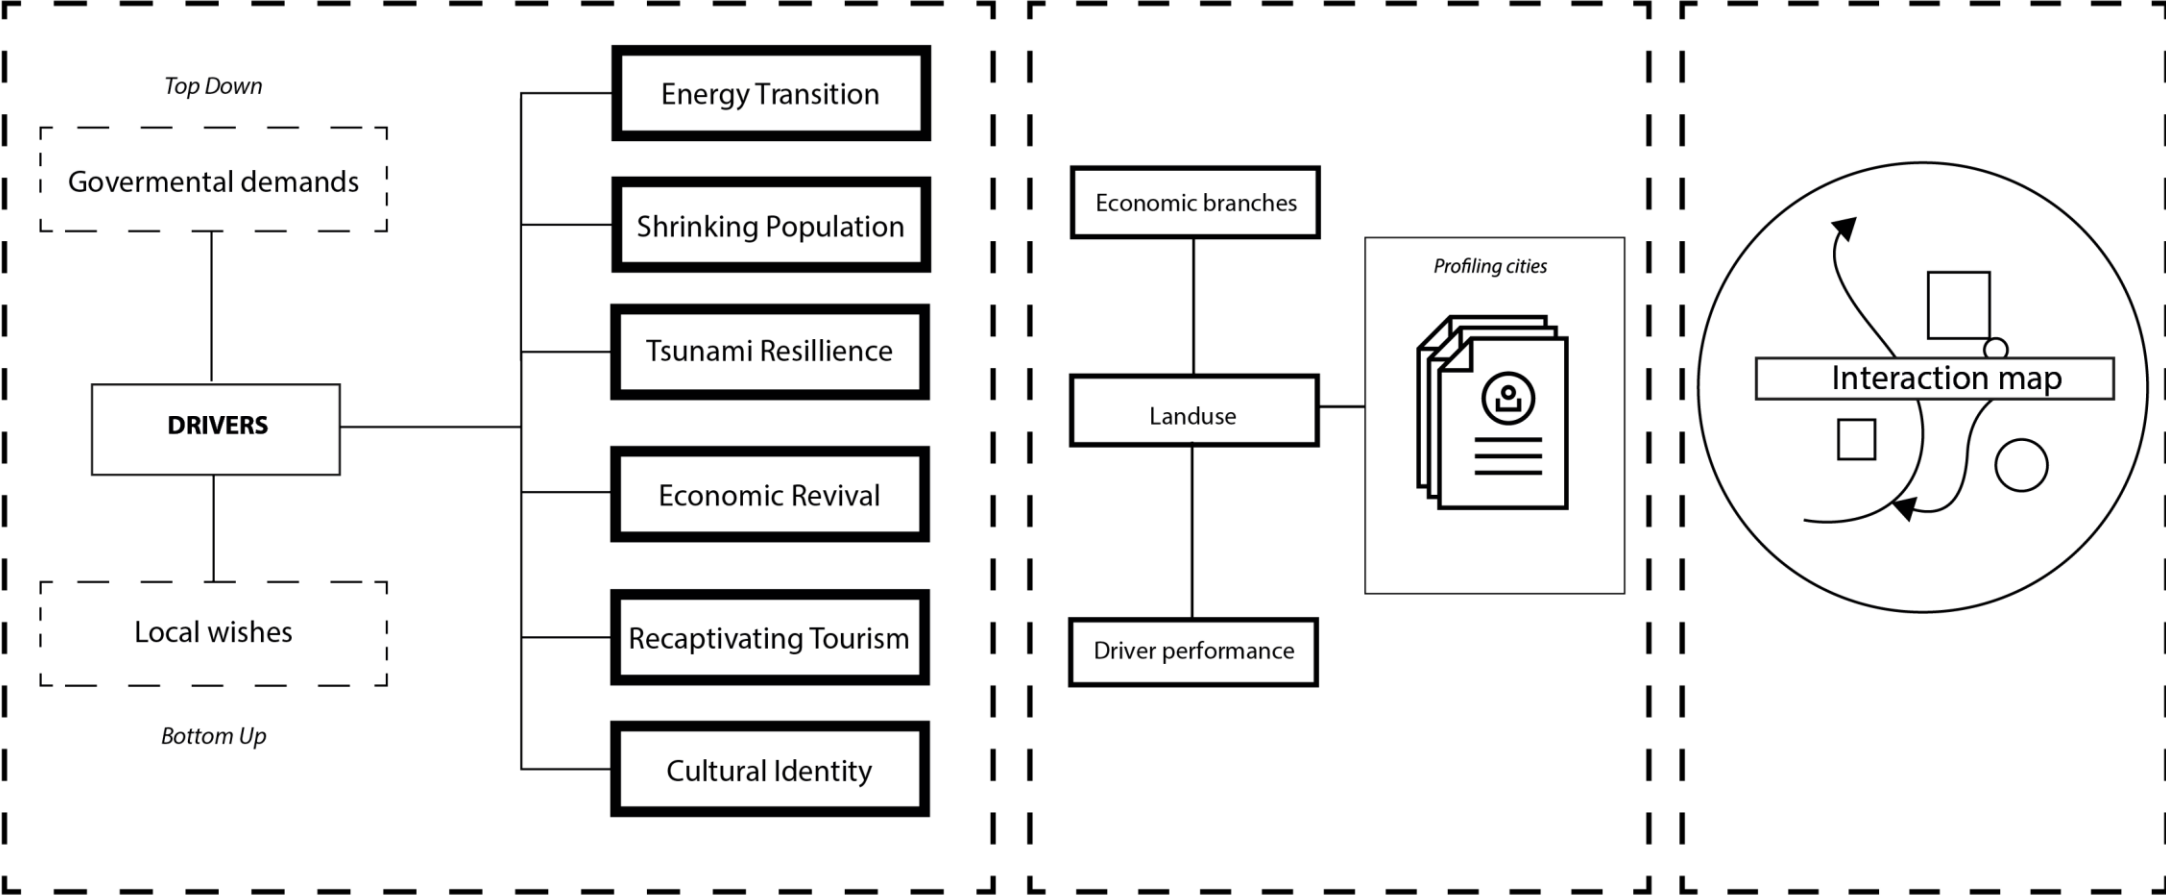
Top Down

Govermental demands

DRIVERS

Local wishes

Bottom Up

Energy Transition

Shrinking Population

Tsunami Resillience

Economic Revival

Recaptivating Tourism

Cultural Identity

Economic branches

Landuse

Driver performance

Profiling cities

Interaction map